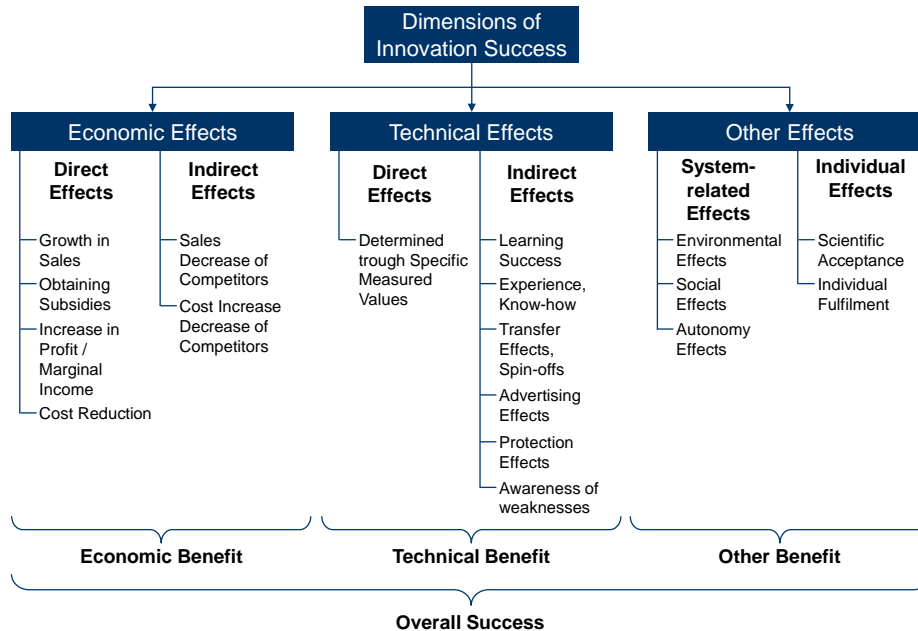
Dimensions of Innovation Success

Economic Effects

Direct Effects

Growth in Sales

Obtaining Subsidies

Increase in Profit / Marginal Income

Cost Reduction

Indirect Effects

Sales Decrease of Competitors

Cost Increase Decrease of Competitors

Technical Effects

Direct Effects

Determined trough Specific Measured Values

Indirect Effects

Learning Success

Experience, Know-how

Transfer Effects, Spin-offs

Advertising Effects

Protection Effects

Awareness of weaknesses

Other Effects

System-related Effects

Environmental Effects

Social Effects

Autonomy Effects

Individual Effects

Scientific Acceptance

Individual Fulfilment

Economic Benefit

Technical Benefit

Other Benefit

Overall Success